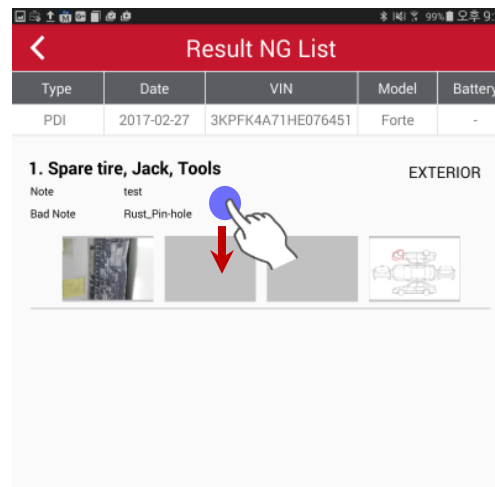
99% 오후 9

Result NG List

| Type | Date | VIN | Model | Battery |
|---|---|---|---|---|
| PDI | 2017-02-27 | 3KPFK4A71HE076451 | Forte | - |

1. Spare tire, Jack, Tools

EXTERIOR

Note test

Bad Note Rust_Pin-hole